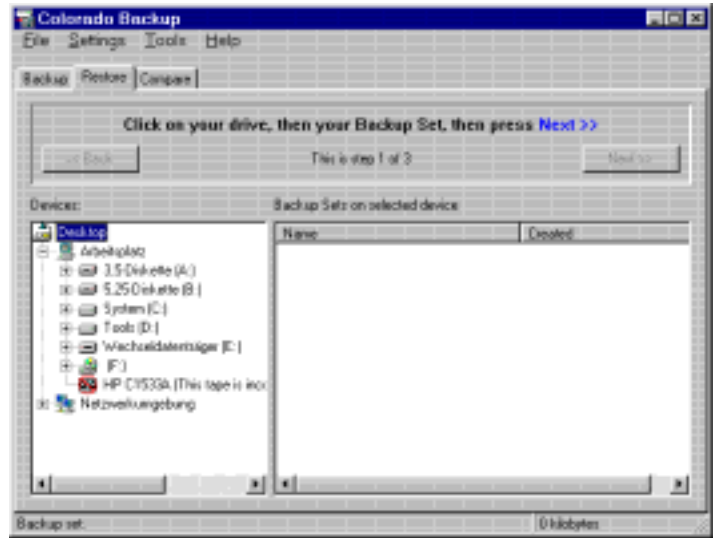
Colorado Backup

File Settings Tools Help

Backup Restore Compare

Click on your drive, then your Backup Set, then press Next >>

<< Back

This is step 1 of 3

Next >>

Devices:

Backup Sets on selected device

Desktop
Arbeitsplatz
3,5-Diskette (A:)
5,25-Diskette (B:)
System (C:)
Tools (D:)
Wechseldatenträger (E:)
(F:)
HP C1533A (This tape is inco
Netzwerkumgebung

| Name | Created |
|---|---|

Backup set:

0 kilobytes